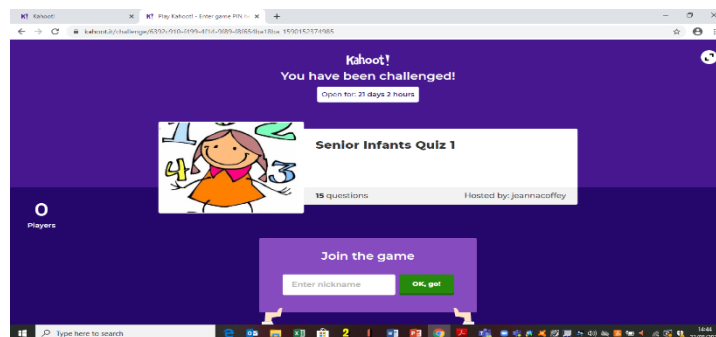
K! Kahoot!
K! Play Kahoot! - Enter game PIN h
kahoot.it/challenge/6332c910-9199-4f16-9889-f8f659ba18ba_1590152374985

Kahoot!
You have been challenged!
Open for: 21 days 2 hours

Senior Infants Quiz 1
15 questions
Hosted by: jeannacoffey

0
Players

Join the game
Enter nickname
OK, go!

Type here to search
14:44